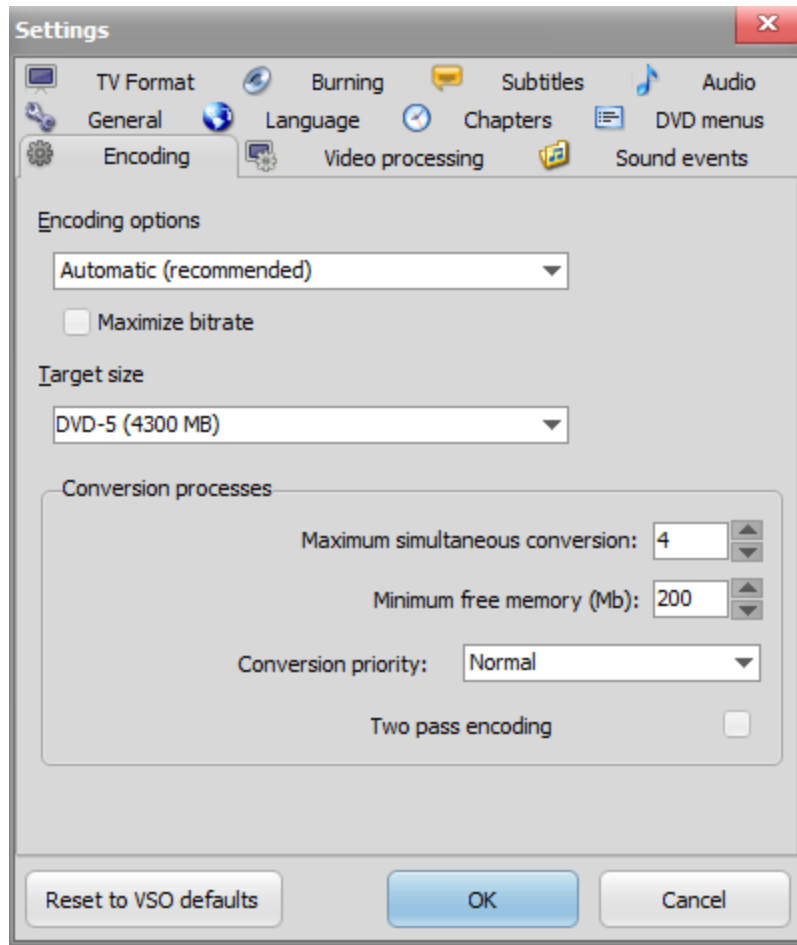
Settings

TV Format
Burning
Subtitles
Audio
General
Language
Chapters
DVD menus
Encoding
Video processing
Sound events

Encoding options

Automatic (recommended)

Maximize bitrate

Target size

DVD-5 (4300 MB)

Conversion processes

Maximum simultaneous conversion: 4

Minimum free memory (Mb): 200

Conversion priority: Normal

Two pass encoding

Reset to VSO defaults
OK
Cancel